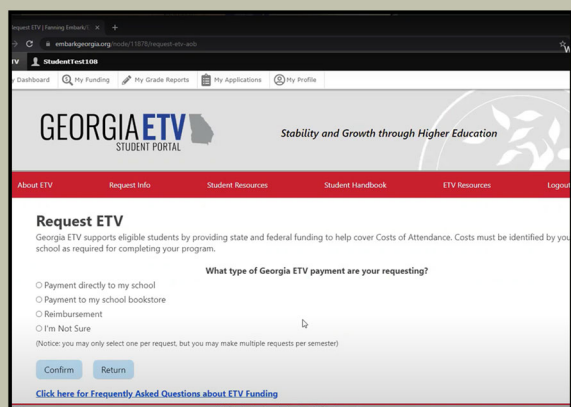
Request ETV | Farming Embark/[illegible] ×  +

embarkgeorgia.org/node/11878/request-etv-aob

TV  StudentTest108

Dashboard  My Funding  My Grade Reports  My Applications  My Profile

GEORGIA ETV STUDENT PORTAL

Stability and Growth through Higher Education

About ETV  Request Info  Student Resources  Student Handbook  ETV Resources  Logout

Request ETV

Georgia ETV supports eligible students by providing state and federal funding to help cover Costs of Attendance. Costs must be identified by you school as required for completing your program.

What type of Georgia ETV payment are your requesting?

Payment directly to my school

Payment to my school bookstore

Reimbursement

I'm Not Sure

(Notice: you may only select one per request, but you may make multiple requests per semester)

Confirm  Return

Click here for Frequently Asked Questions about ETV Funding